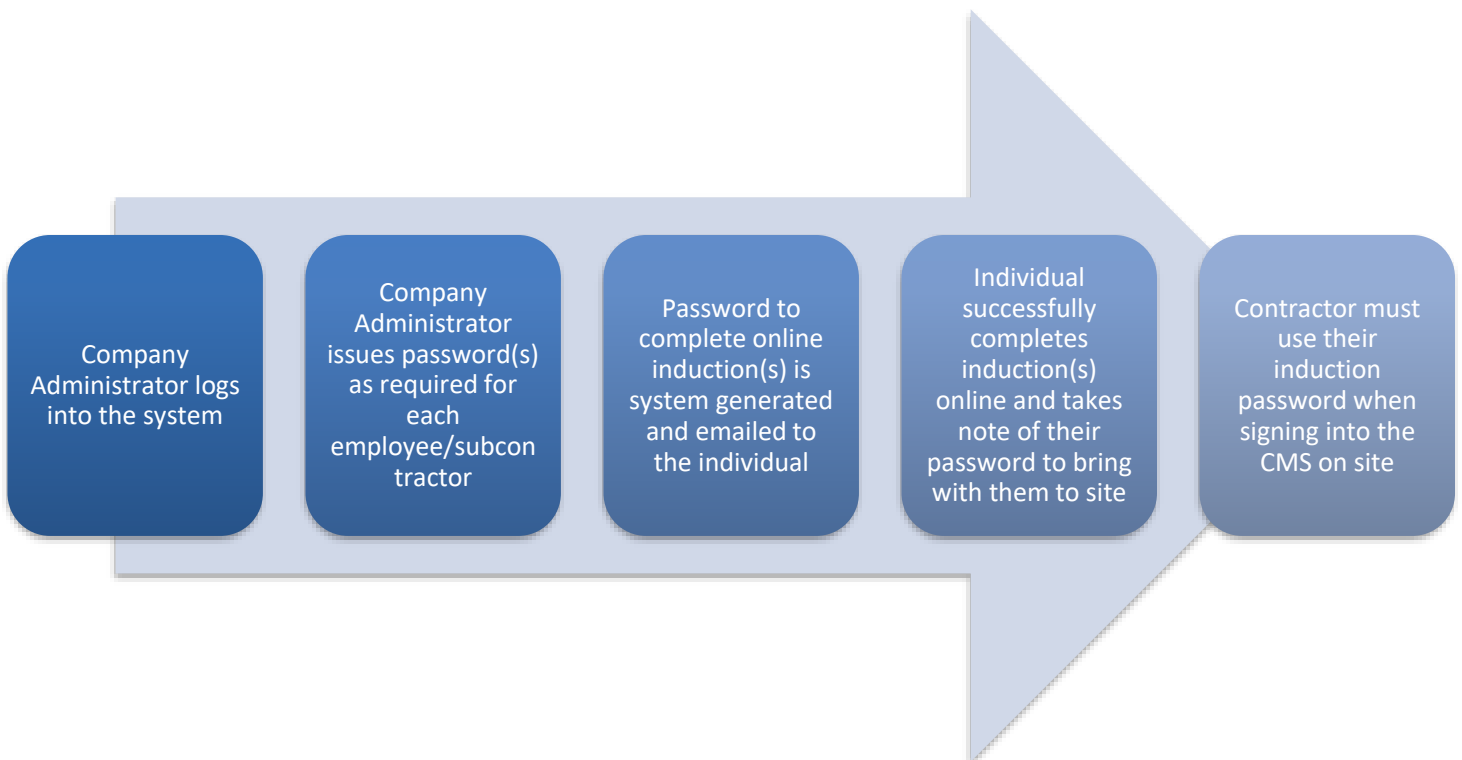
Company Administrator logs into the system

Company Administrator issues password(s) as required for each employee/subcon tractor

Password to complete online induction(s) is system generated and emailed to the individual

Individual successfully completes induction(s) online and takes note of their password to bring with them to site

Contractor must use their induction password when signing into the CMS on site